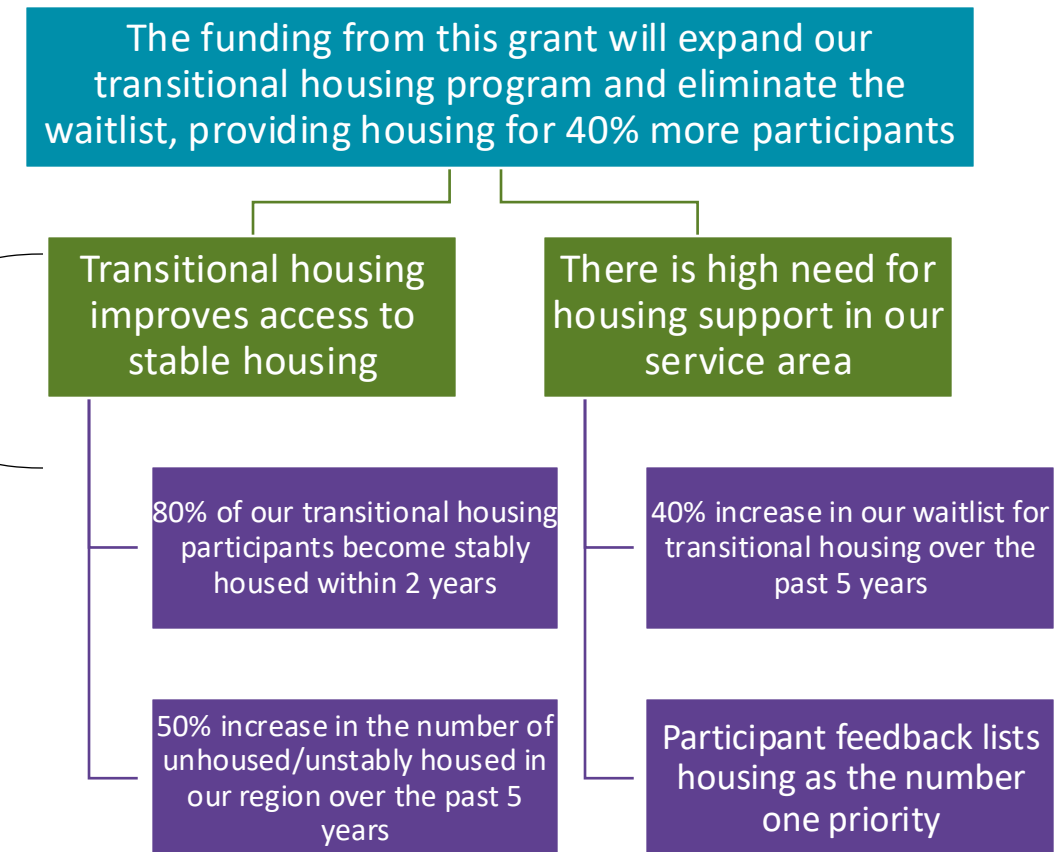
The funding from this grant will expand our transitional housing program and eliminate the waitlist, providing housing for 40% more participants

Transitional housing improves access to stable housing

There is high need for housing support in our service area

80% of our transitional housing participants become stably housed within 2 years

50% increase in the number of unhoused/unstably housed in our region over the past 5 years

40% increase in our waitlist for transitional housing over the past 5 years

Participant feedback lists housing as the number one priority